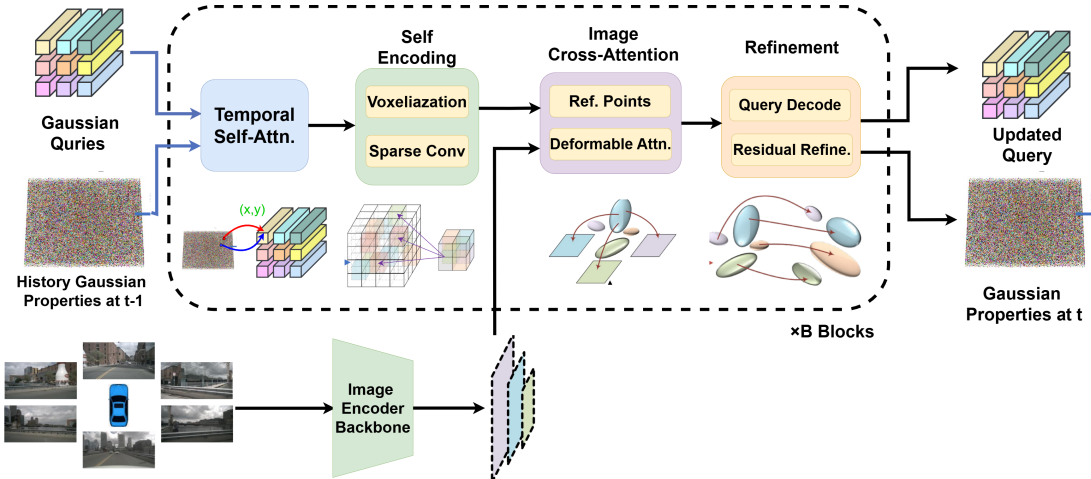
Gaussian Quries

History Gaussian Properties at t-1

Temporal Self-Attn.

(x,y)

Self Encoding

Voxeliazation

Sparse Conv

Image Cross-Attention

Ref. Points

Deformable Attn.

Refinement

Query Decode

Residual Refine.

Updated Query

Gaussian Properties at t

×B Blocks

Image Encoder Backbone